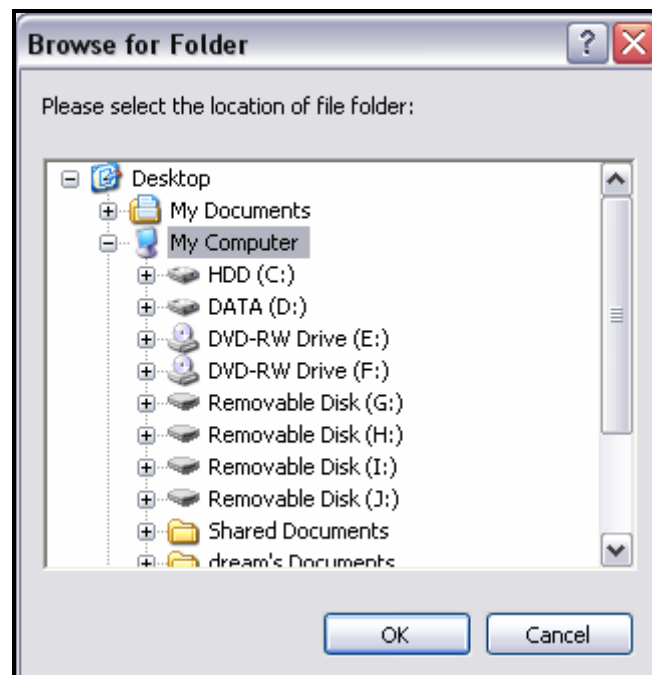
Browse for Folder

Please select the location of file folder:

Desktop
My Documents
My Computer
HDD (C:)
DATA (D:)
DVD-RW Drive (E:)
DVD-RW Drive (F:)
Removable Disk (G:)
Removable Disk (H:)
Removable Disk (I:)
Removable Disk (J:)
Shared Documents
dream's Documents

OK
Cancel